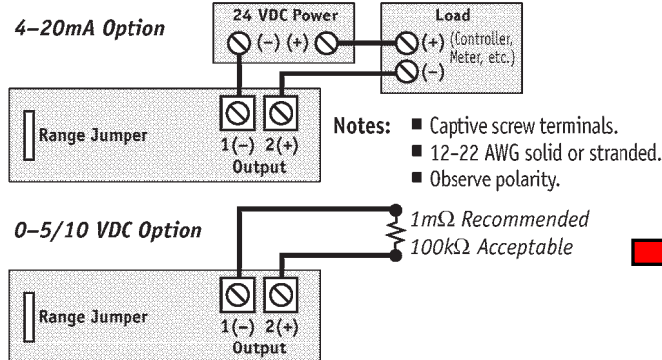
4–20mA Option

24 VDC Power
(–) (+)

Load
(+) (Controller, Meter, etc.)
(–)

Range Jumper

1(–) 2(+)
Output

Notes: ■ Captive screw terminals.
■ 12-22 AWG solid or stranded.
■ Observe polarity.

0–5/10 VDC Option

1mΩ Recommended
100kΩ Acceptable

Range Jumper

1(–) 2(+)
Output